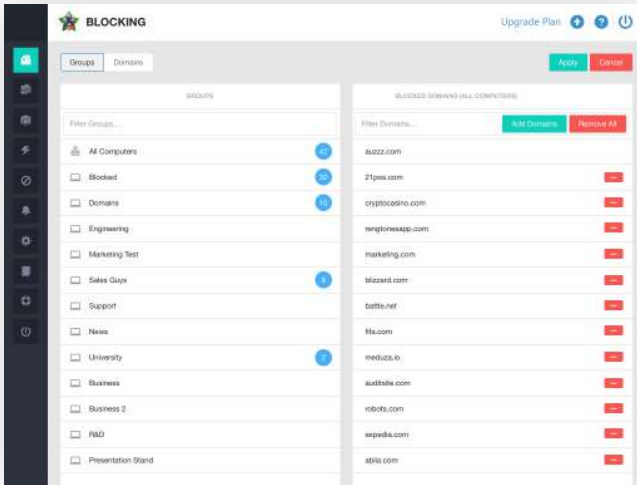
BLOCKING

Upgrade Plan

Groups Domains

Apply Cancel

GROUPS

Filter Groups...

All Computers 42
Blocked 30
Domains 10
Engineering
Marketing Test
Sales Guys 8
Support
News
University 2
Business
Business 2
R&D
Presentation Stand

BLOCKED DOMAINS (ALL COMPUTERS)

Filter Domains...

Add Domains Remove All

auzzz.com
21pos.com
cryptocasino.com
ringtonesapp.com
marketing.com
blizzard.com
battle.net
fifa.com
meduza.io
auditsite.com
robots.com
expedia.com
ablia.com